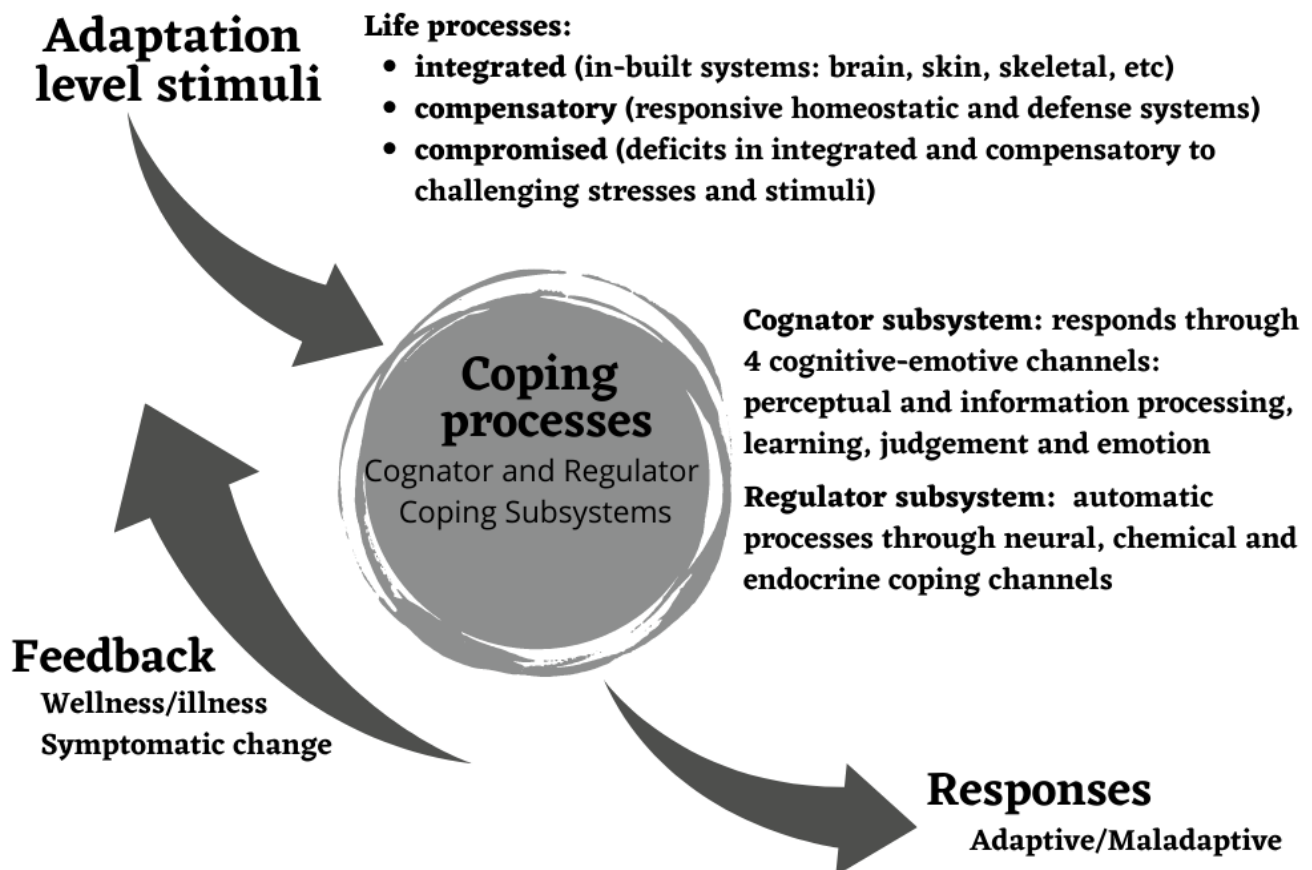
Adaptation level stimuli

Life processes:
- integrated (in-built systems: brain, skin, skeletal, etc)
- compensatory (responsive homeostatic and defense systems)
- compromised (deficits in integrated and compensatory to challenging stresses and stimuli)

Coping processes
Cognator and Regulator Coping Subsystems

Cognator subsystem: responds through 4 cognitive-emotive channels: perceptual and information processing, learning, judgement and emotion

Regulator subsystem: automatic processes through neural, chemical and endocrine coping channels

Feedback
Wellness/illness
Symptomatic change

Responses
Adaptive/Maladaptive